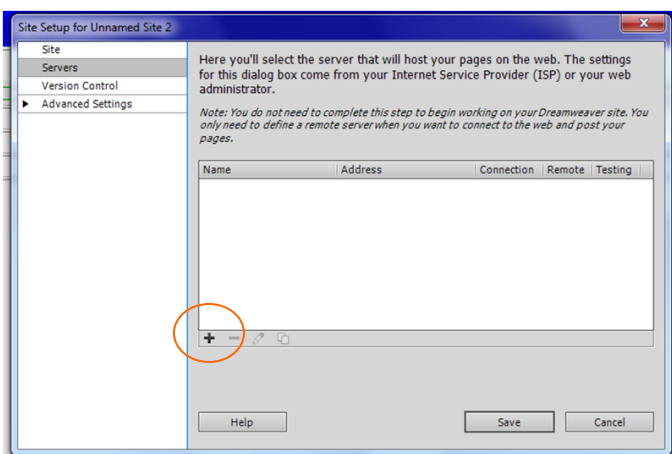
Site Setup for Unnamed Site 2

Site
Servers
Version Control
▶ Advanced Settings

Here you'll select the server that will host your pages on the web. The settings for this dialog box come from your Internet Service Provider (ISP) or your web administrator.

Note: You do not need to complete this step to begin working on your Dreamweaver site. You only need to define a remote server when you want to connect to the web and post your pages.

| Name | Address | Connection | Remote | Testing |
|---|---|---|---|---|

+ −

Help

Save
Cancel